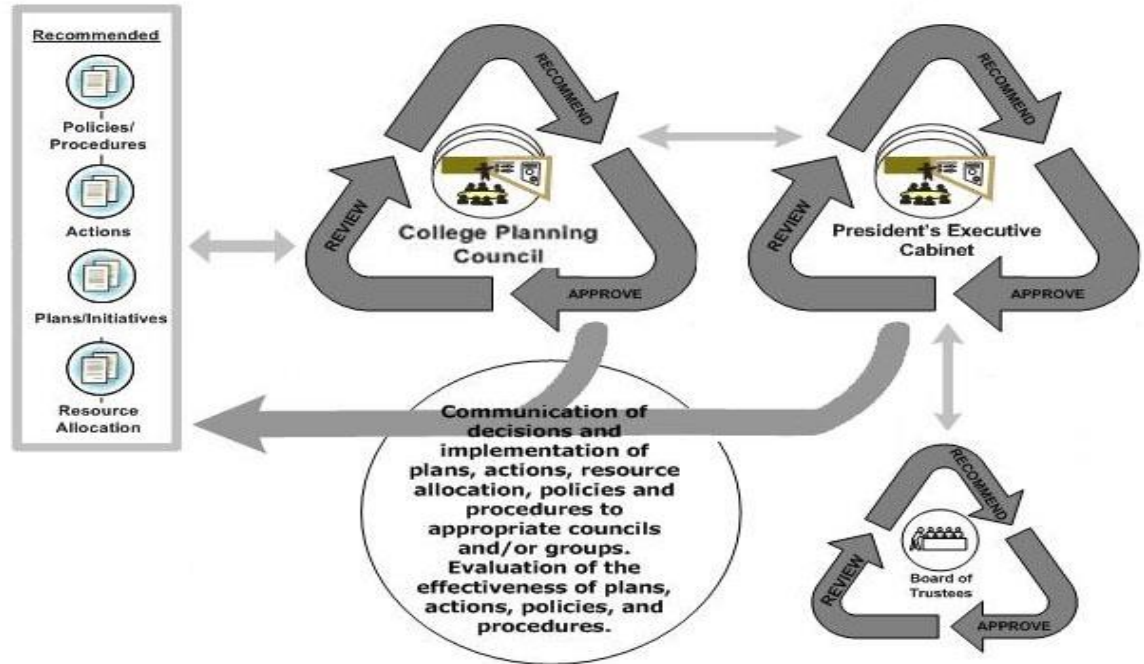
Recommended

Policies/ Procedures

Actions

Plans/Initiatives

Resource Allocation

RECOMMEND

REVIEW

College Planning Council

APPROVE

RECOMMEND

REVIEW

President's Executive Cabinet

APPROVE

Communication of decisions and implementation of plans, actions, resource allocation, policies and procedures to appropriate councils and/or groups. Evaluation of the effectiveness of plans, actions, policies, and procedures.

RECOMMEND

REVIEW

Board of Trustees

APPROVE